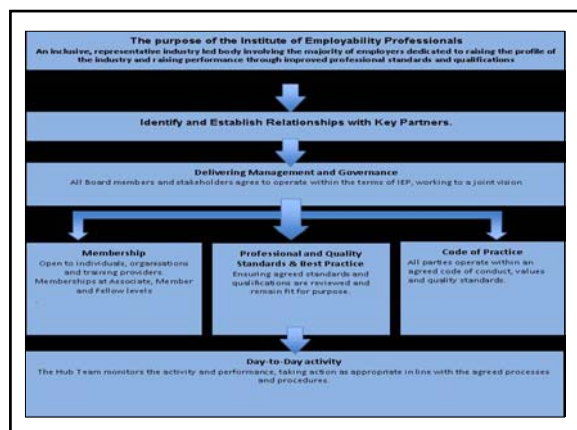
The purpose of the Institute of Employability Professionals
An inclusive, representative industry led body involving the majority of employers dedicated to raising the profile of the industry and raising performance through improved professional standards and qualifications

Identify and Establish Relationships with Key Partners.

Delivering Management and Governance
All Board members and stakeholders agrees to operate within the terms of IEP, working to a joint vision

Membership
Open to individuals, organisations and training providers. Memberships at Associate, Member and Fellow levels

Professional and Quality Standards & Best Practice
Ensuring agreed standards and qualifications are reviewed and remain fit for purpose.

Code of Practice
All parties operate within an agreed code of conduct, values and quality standards.

Day-to-Day activity
The Hub Team monitors the activity and performance, taking action as appropriate in line with the agreed processes and procedures.